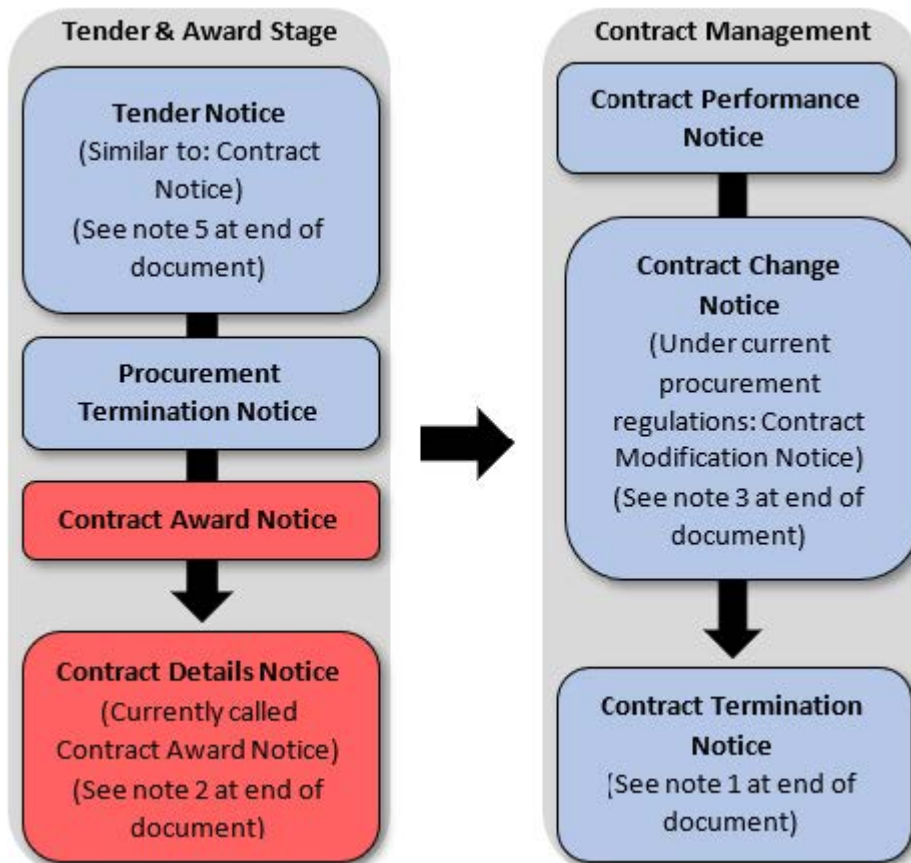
Tender & Award Stage

Tender Notice
(Similar to: Contract Notice)
(See note 5 at end of document)

Procurement Termination Notice

Contract Award Notice

Contract Details Notice
(Currently called Contract Award Notice)
(See note 2 at end of document)

Contract Management

Contract Performance Notice

Contract Change Notice
(Under current procurement regulations: Contract Modification Notice)
(See note 3 at end of document)

Contract Termination Notice
[See note 1 at end of document)